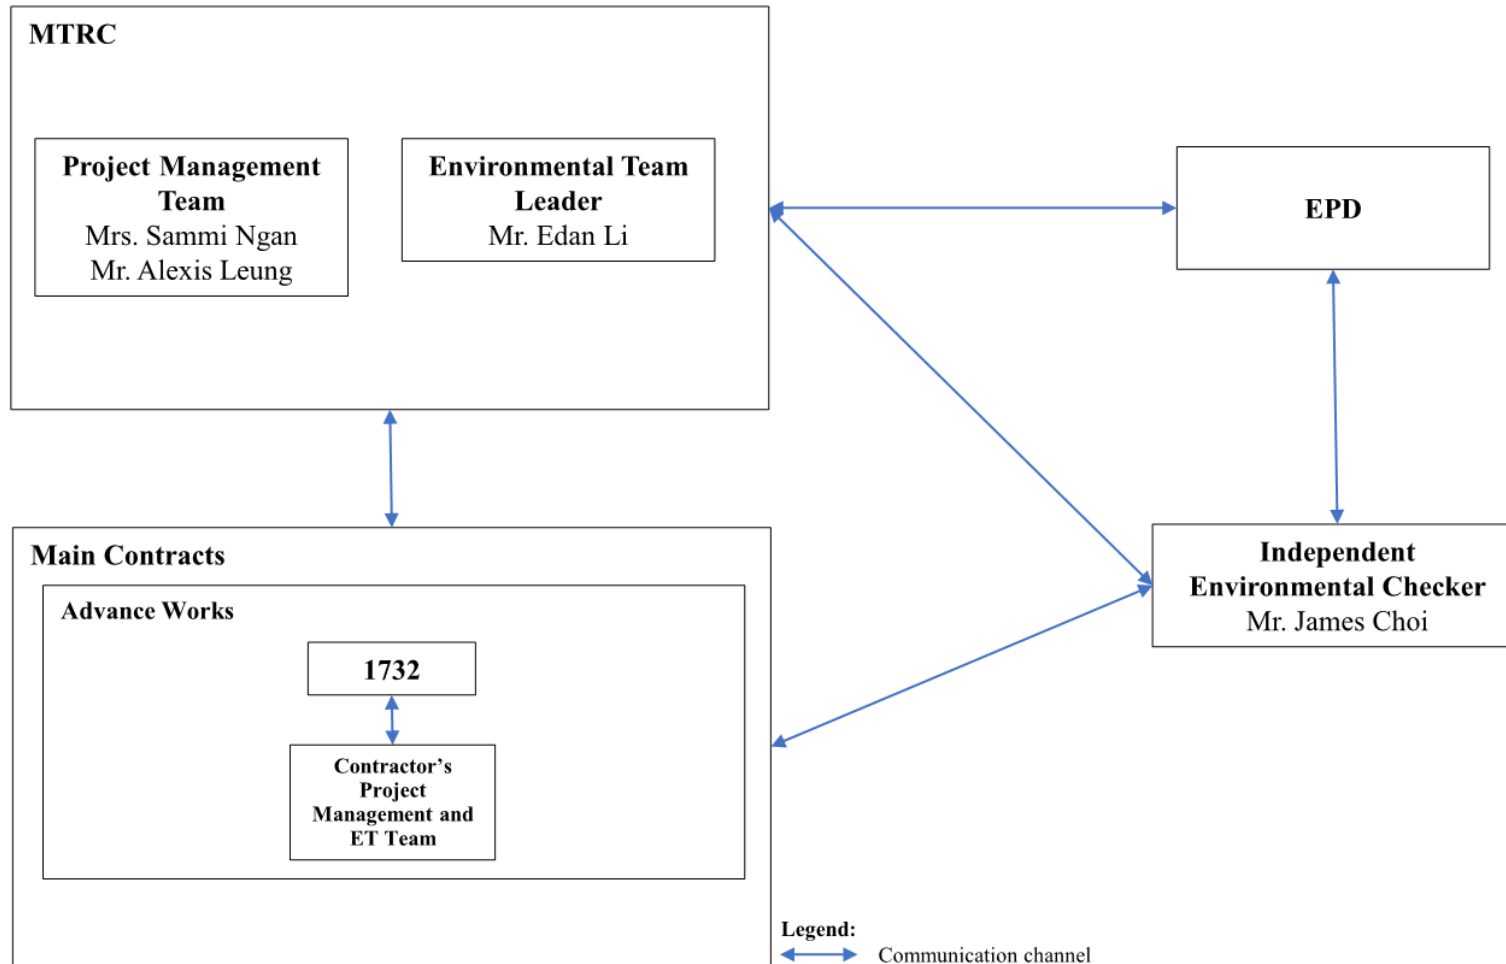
MTRC

Project Management Team
Mrs. Sammi Ngan
Mr. Alexis Leung

Environmental Team Leader
Mr. Edan Li

EPD

Independent Environmental Checker
Mr. James Choi

Main Contracts

Advance Works

1732

Contractor's Project Management and ET Team

Legend:
Communication channel